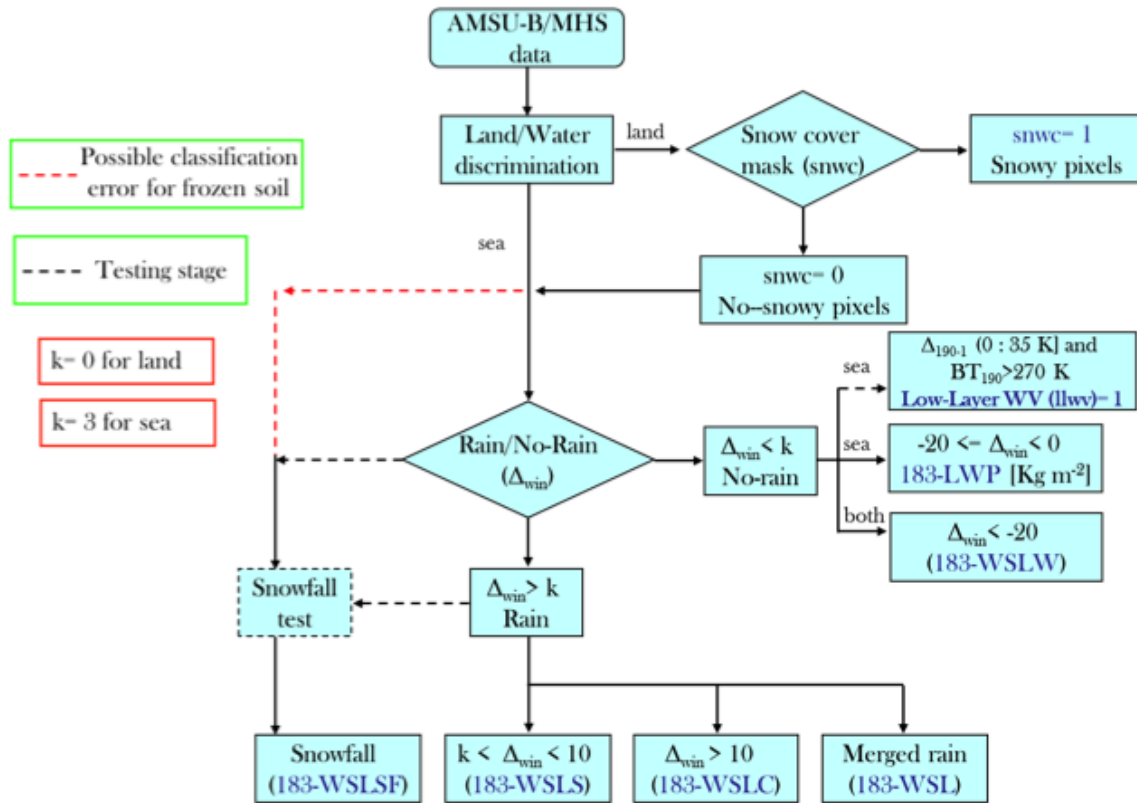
AMSU-B/MHS data

Possible classification error for frozen soil

Testing stage

k= 0 for land

k= 3 for sea

Land/Water discrimination

land

Snow cover mask (snwc)

snwc= 1 Snowy pixels

sea

snwc= 0 No–snowy pixels

sea

$\Delta_{190-1}$ (0 : 35 K] and $BT_{190}$>270 K
Low-Layer WV (llwv)= 1

sea

-20 <= $\Delta_{win}$ < 0
183-LWP [Kg $m^{-2}$]

both

$\Delta_{win}$ < -20
(183-WSLW)

Rain/No-Rain ($\Delta_{win}$)

$\Delta_{win}$ < k
No-rain

Snowfall test

$\Delta_{win}$ > k
Rain

Snowfall
(183-WSLSF)

k < $\Delta_{win}$ < 10
(183-WSLS)

$\Delta_{win}$ > 10
(183-WSLC)

Merged rain
(183-WSL)